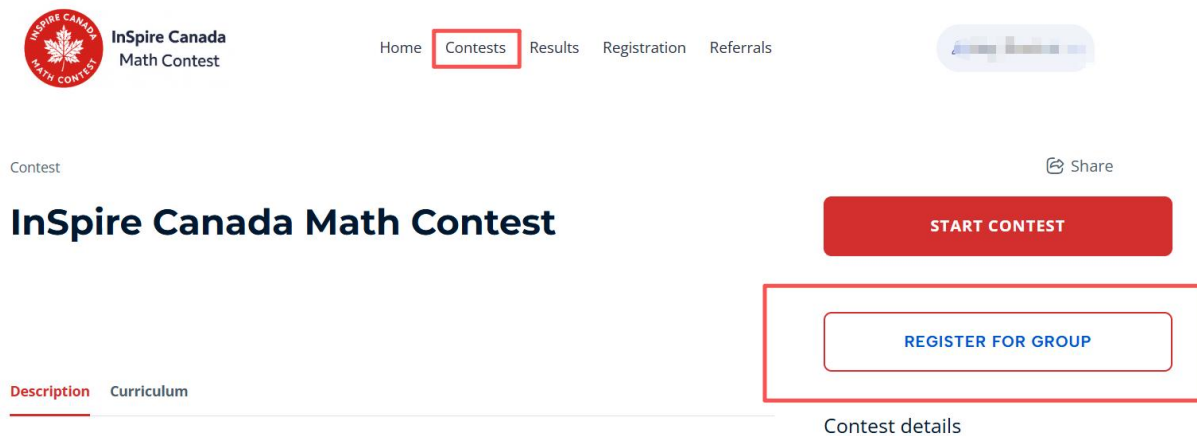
INSPIRE CANADA
MATH CONTEST

InSpire Canada
Math Contest

Home Contests Results Registration Referrals

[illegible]

Contest

Share

InSpire Canada Math Contest

START CONTEST

REGISTER FOR GROUP

Description Curriculum

Contest details